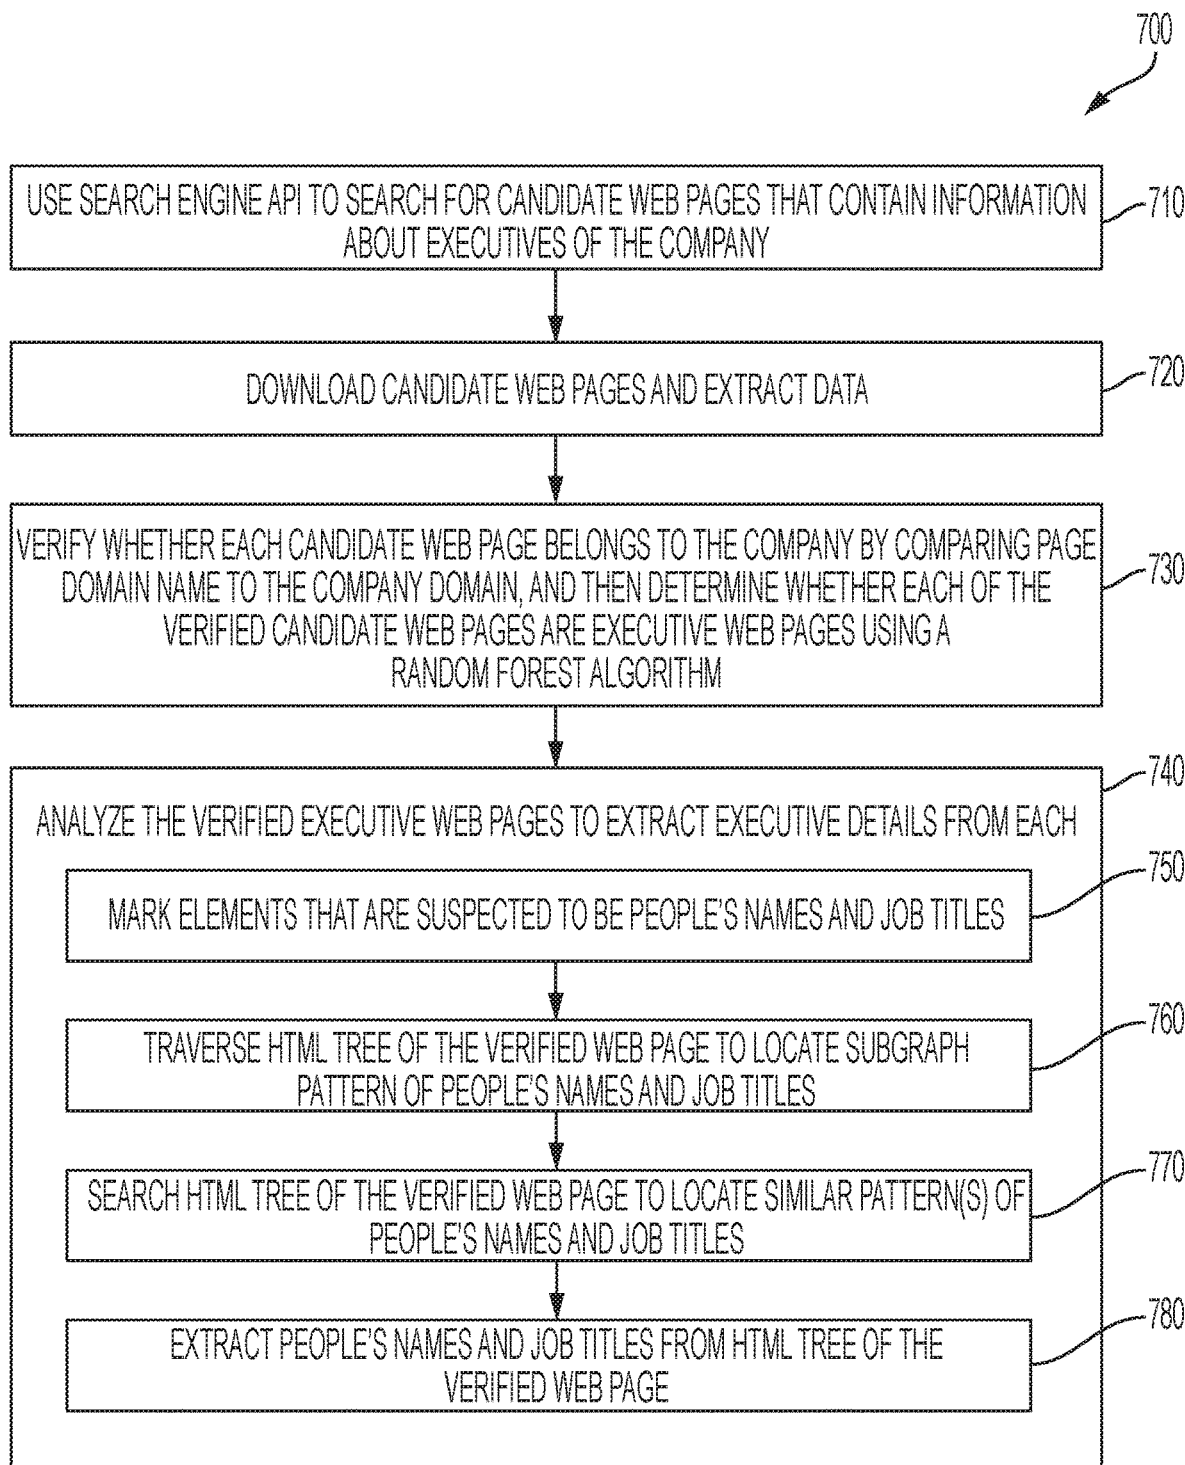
700

USE SEARCH ENGINE API TO SEARCH FOR CANDIDATE WEB PAGES THAT CONTAIN INFORMATION ABOUT EXECUTIVES OF THE COMPANY

710

DOWNLOAD CANDIDATE WEB PAGES AND EXTRACT DATA

720

VERIFY WHETHER EACH CANDIDATE WEB PAGE BELONGS TO THE COMPANY BY COMPARING PAGE DOMAIN NAME TO THE COMPANY DOMAIN, AND THEN DETERMINE WHETHER EACH OF THE VERIFIED CANDIDATE WEB PAGES ARE EXECUTIVE WEB PAGES USING A RANDOM FOREST ALGORITHM

730

740

ANALYZE THE VERIFIED EXECUTIVE WEB PAGES TO EXTRACT EXECUTIVE DETAILS FROM EACH

MARK ELEMENTS THAT ARE SUSPECTED TO BE PEOPLE'S NAMES AND JOB TITLES

750

TRAVERSE HTML TREE OF THE VERIFIED WEB PAGE TO LOCATE SUBGRAPH PATTERN OF PEOPLE'S NAMES AND JOB TITLES

760

SEARCH HTML TREE OF THE VERIFIED WEB PAGE TO LOCATE SIMILAR PATTERN(S) OF PEOPLE'S NAMES AND JOB TITLES

770

EXTRACT PEOPLE'S NAMES AND JOB TITLES FROM HTML TREE OF THE VERIFIED WEB PAGE

780